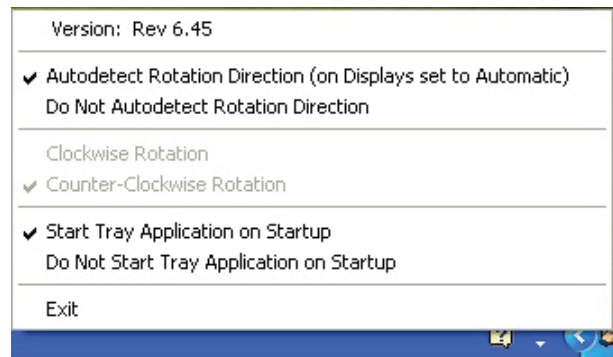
Version: Rev 6.45

✔ Autodetect Rotation Direction (on Displays set to Automatic)
Do Not Autodetect Rotation Direction

Clockwise Rotation
✔ Counter-Clockwise Rotation

✔ Start Tray Application on Startup
Do Not Start Tray Application on Startup

Exit